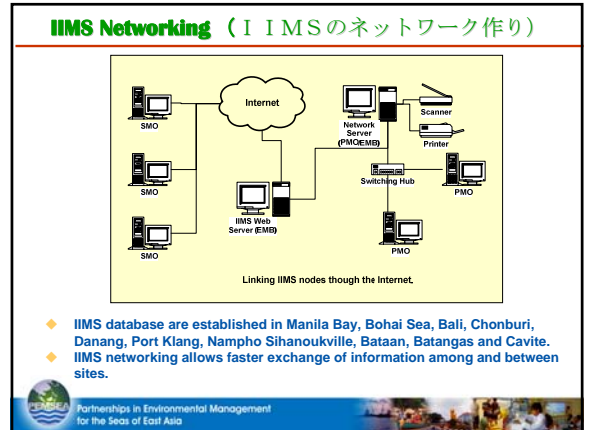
IIMS Networking （ＩＩＭＳのネットワーク作り）

Internet

SMO

SMO

SMO

IIMS Web Server (EMB)

Network Server (PMO/EMB)

Scanner

Printer

Switching Hub

PMO

PMO

Linking IIMS nodes though the Internet.

IIMS database are established in Manila Bay, Bohai Sea, Bali, Chonburi, Danang, Port Klang, Nampho Sihanoukville, Bataan, Batangas and Cavite.

IIMS networking allows faster exchange of information among and between sites.

PEMSEA

Partnerships in Environmental Management for the Seas of East Asia